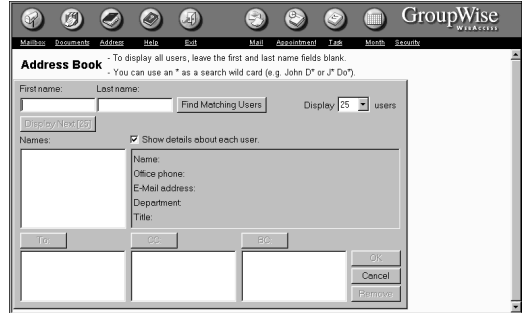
GroupWise
WebAccess

Mailbox Documents Address Help Exit Mail Appointment Task Month Security

Address Book - To display all users, leave the first and last name fields blank.
- You can use an * as a search wild card (e.g. John D* or J* Do*).

First name: Last name:
Find Matching Users
Display 25 users
Display Next [25]
Names:
Show details about each user.
Name:
Office phone:
E-Mail address:
Department:
Title:

To CC BC
OK
Cancel
Remove